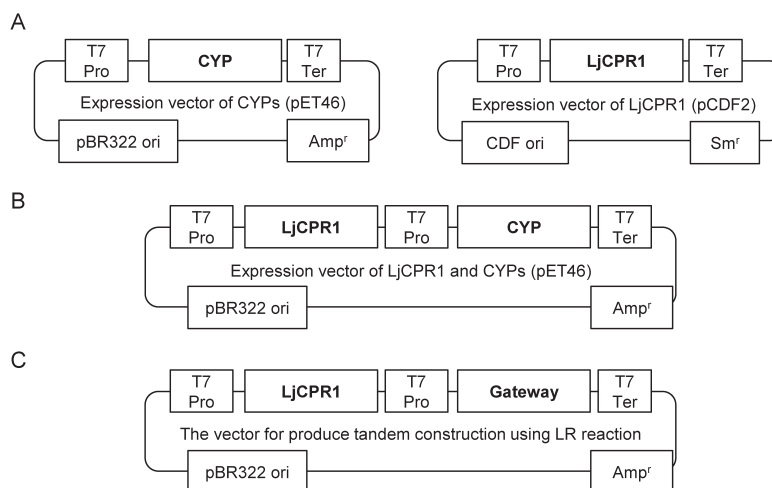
A

T7 Pro | CYP | T7 Ter

Expression vector of CYPs (pET46)

pBR322 ori | Amp$^r$

T7 Pro | LjCPR1 | T7 Ter

Expression vector of LjCPR1 (pCDF2)

CDF ori | Sm$^r$

B

T7 Pro | LjCPR1 | T7 Pro | CYP | T7 Ter

Expression vector of LjCPR1 and CYPs (pET46)

pBR322 ori | Amp$^r$

C

T7 Pro | LjCPR1 | T7 Pro | Gateway | T7 Ter

The vector for produce tandem construction using LR reaction

pBR322 ori | Amp$^r$